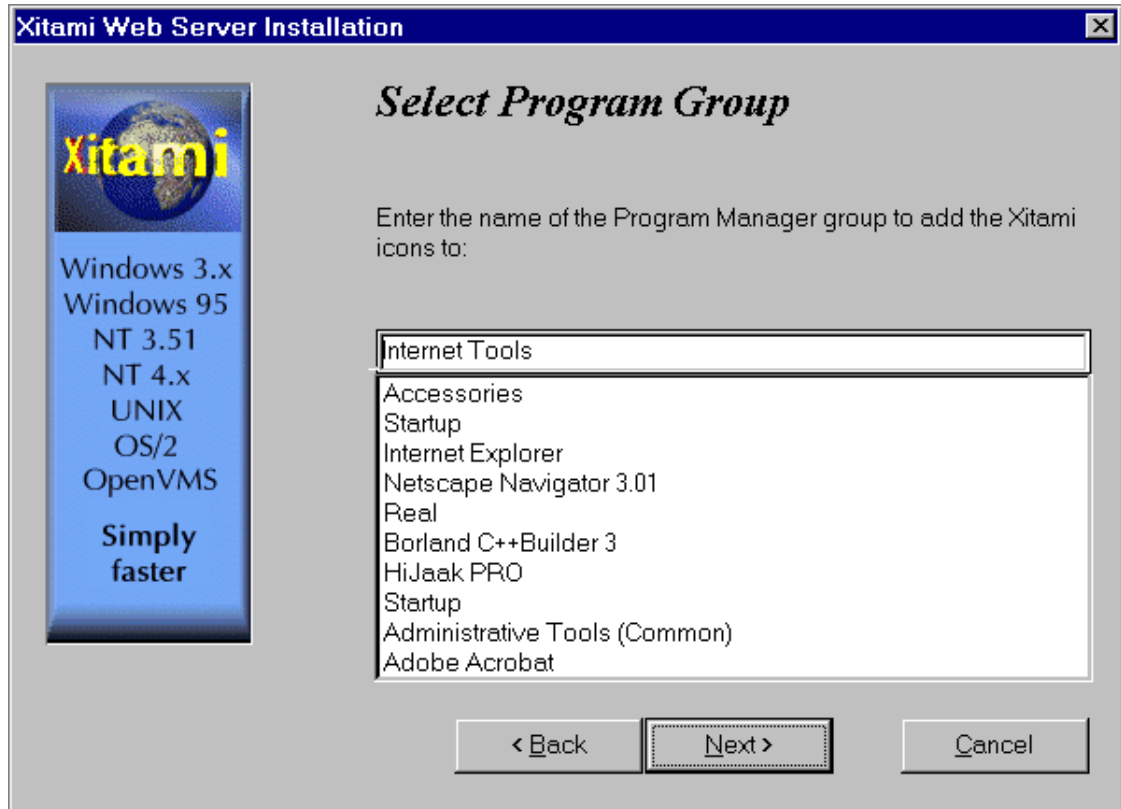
Xitami Web Server Installation

Xitami

Windows 3.x
Windows 95
NT 3.51
NT 4.x
UNIX
OS/2
OpenVMS

Simply faster

Select Program Group

Enter the name of the Program Manager group to add the Xitami icons to:

Internet Tools

Accessories
Startup
Internet Explorer
Netscape Navigator 3.01
Real
Borland C++Builder 3
HiJaak PRO
Startup
Administrative Tools (Common)
Adobe Acrobat

< Back
Next >
Cancel